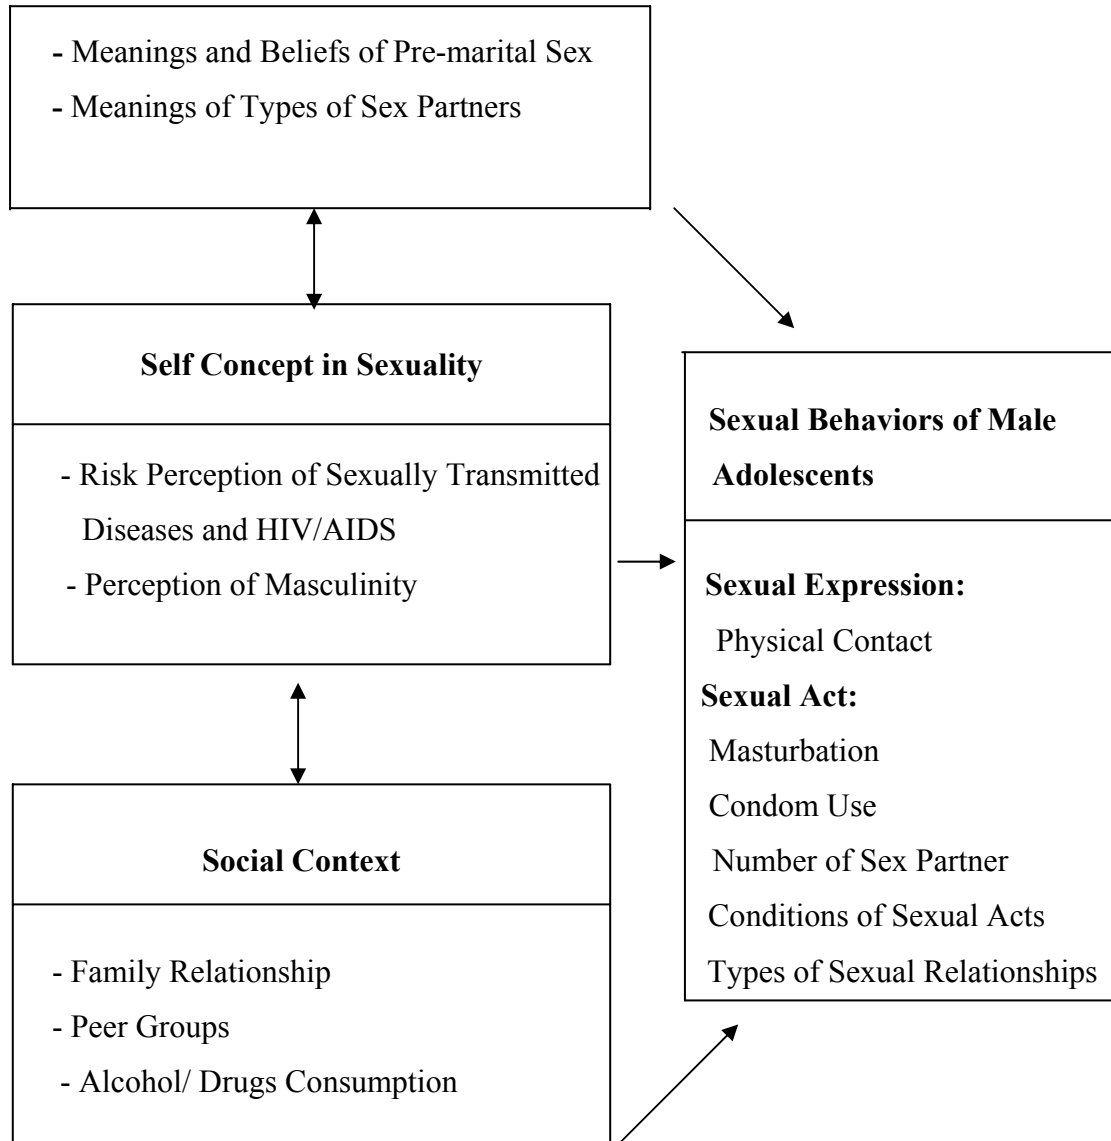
- Meanings and Beliefs of Pre-marital Sex
- Meanings of Types of Sex Partners

Self Concept in Sexuality

- Risk Perception of Sexually Transmitted Diseases and HIV/AIDS
- Perception of Masculinity

Sexual Behaviors of Male Adolescents

Sexual Expression:
Physical Contact
Sexual Act:
Masturbation
Condom Use
Number of Sex Partner
Conditions of Sexual Acts
Types of Sexual Relationships

Social Context

- Family Relationship
- Peer Groups
- Alcohol/ Drugs Consumption